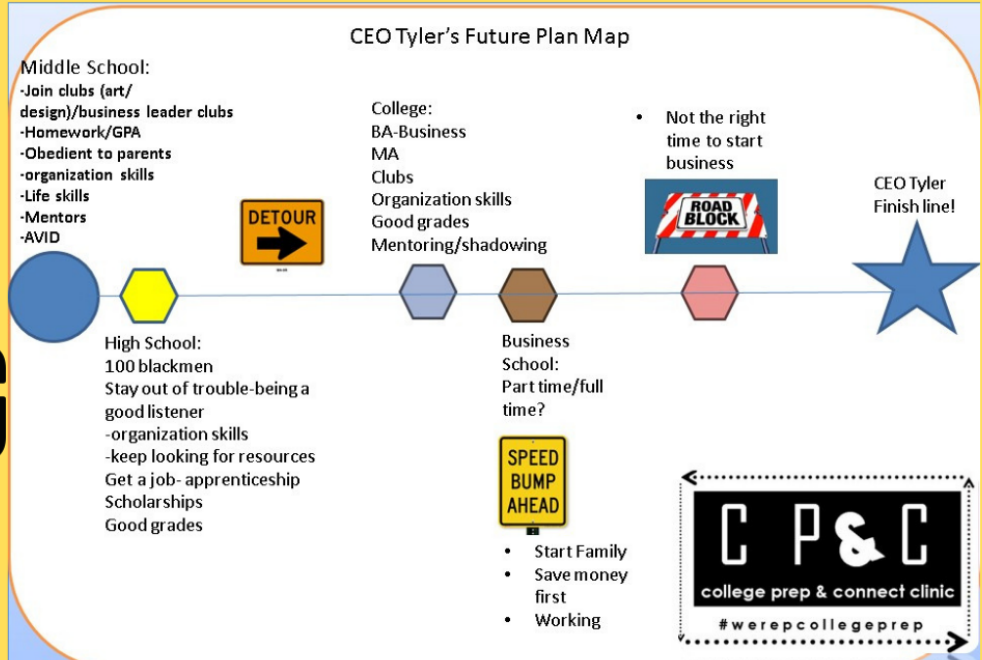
CEO Tyler's Future Plan Map

Middle School:
-Join clubs (art/ design)/business leader clubs
-Homework/GPA
-Obedient to parents
-organization skills
-Life skills
-Mentors
-AVID

DETOUR

College:
BA-Business
MA
Clubs
Organization skills
Good grades
Mentoring/shadowing

• Not the right time to start business

ROAD BLOCK

CEO Tyler
Finish line!

High School:
100 blackmen
Stay out of trouble-being a good listener
-organization skills
-keep looking for resources
Get a job- apprenticeship
Scholarships
Good grades

Business School:
Part time/full time?

SPEED BUMP AHEAD

• Start Family
• Save money first
• Working

C P&C
college prep & connect clinic
#werepcollegeprep